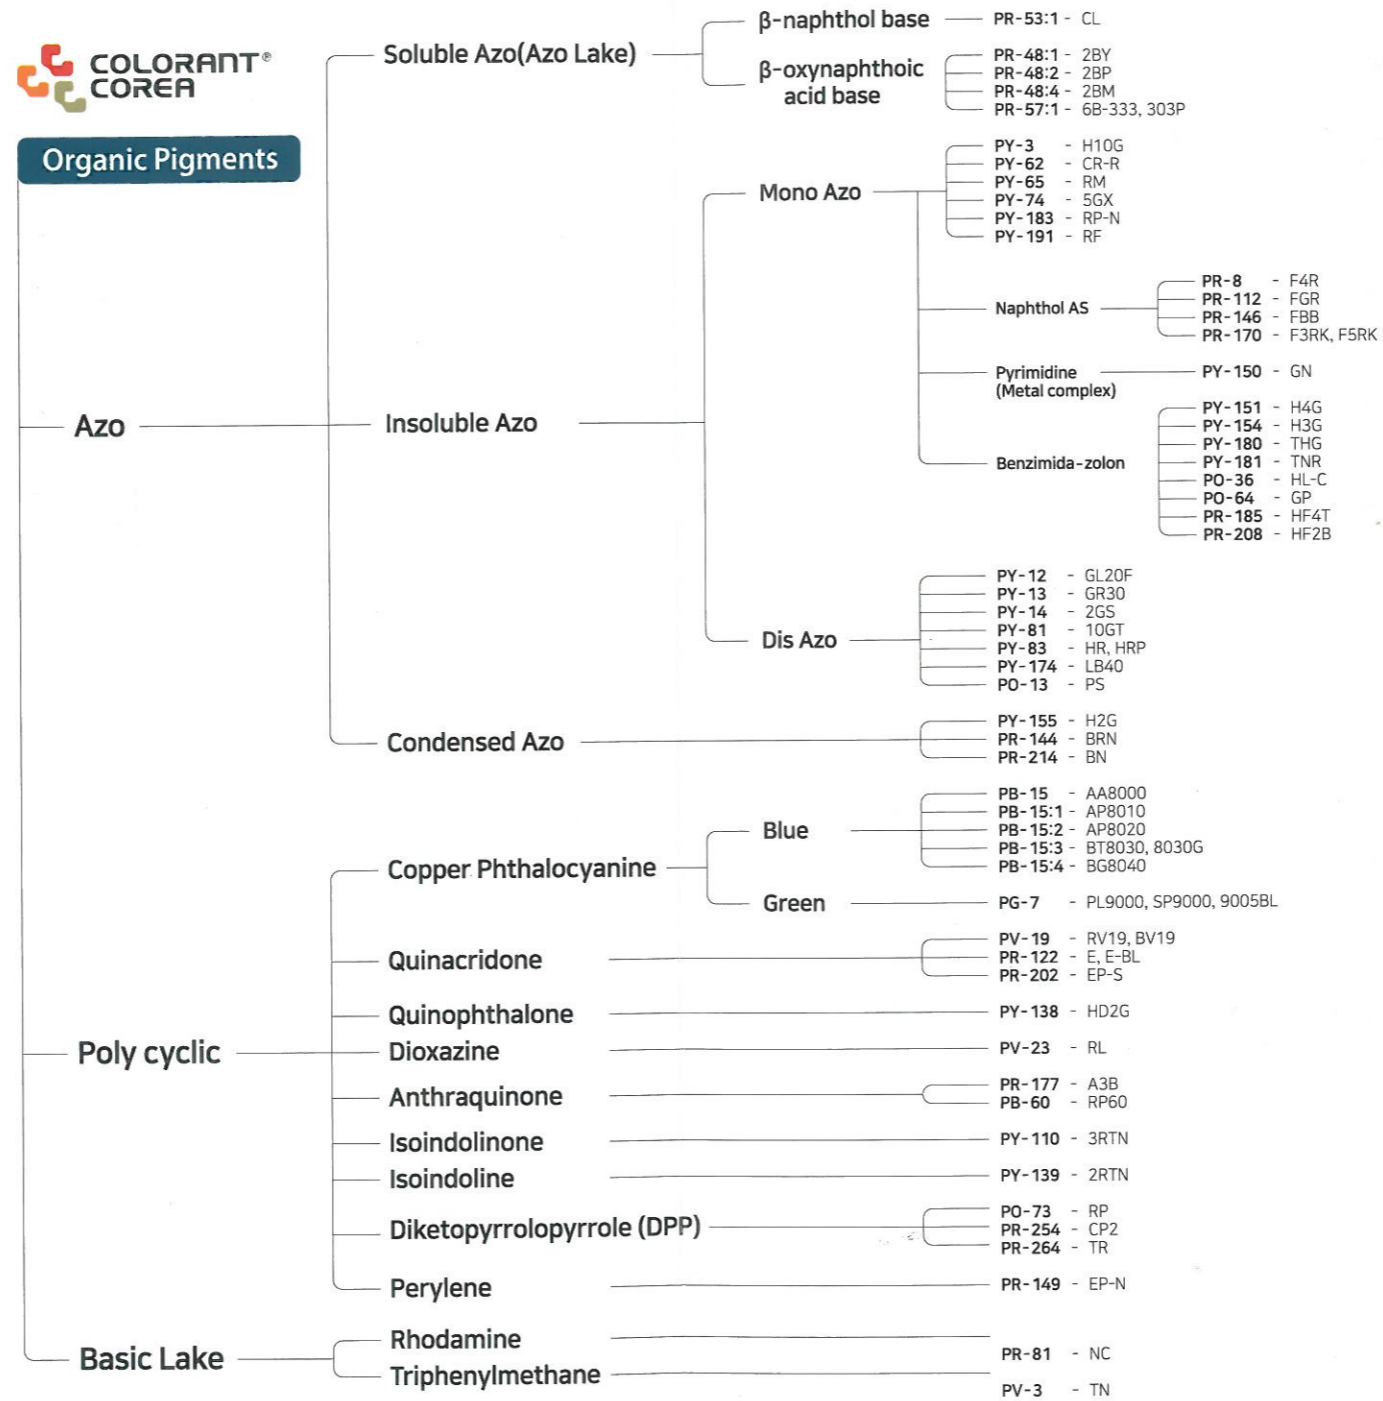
COLORANT® COREA

Organic Pigments

Azo

Soluble Azo(Azo Lake)

β-naphthol base
PR-53:1 - CL

β-oxynaphthoic acid base
PR-48:1 - 2BY
PR-48:2 - 2BP
PR-48:4 - 2BM
PR-57:1 - 6B-333, 303P

Insoluble Azo

Mono Azo
PY-3 - H10G
PY-62 - CR-R
PY-65 - RM
PY-74 - 5GX
PY-183 - RP-N
PY-191 - RF

Naphthol AS
PR-8 - F4R
PR-112 - FGR
PR-146 - FBB
PR-170 - F3RK, F5RK

Pyrimidine (Metal complex)
PY-150 - GN

Benzimida-zolon
PY-151 - H4G
PY-154 - H3G
PY-180 - THG
PY-181 - TNR
PO-36 - HL-C
PO-64 - GP
PR-185 - HF4T
PR-208 - HF2B

Dis Azo
PY-12 - GL20F
PY-13 - GR30
PY-14 - 2GS
PY-81 - 10GT
PY-83 - HR, HRP
PY-174 - LB40
PO-13 - PS

Condensed Azo
PY-155 - H2G
PR-144 - BRN
PR-214 - BN

Poly cyclic

Copper Phthalocyanine

Blue
PB-15 - AA8000
PB-15:1 - AP8010
PB-15:2 - AP8020
PB-15:3 - BT8030, 8030G
PB-15:4 - BG8040

Green
PG-7 - PL9000, SP9000, 9005BL

Quinacridone
PV-19 - RV19, BV19
PR-122 - E, E-BL
PR-202 - EP-S

Quinophthalone
PY-138 - HD2G

Dioxazine
PV-23 - RL

Anthraquinone
PR-177 - A3B
PB-60 - RP60

Isoindolinone
PY-110 - 3RTN

Isoindoline
PY-139 - 2RTN

Diketopyrrolopyrrole (DPP)
PO-73 - RP
PR-254 - CP2
PR-264 - TR

Perylene
PR-149 - EP-N

Basic Lake

Rhodamine
PR-81 - NC

Triphenylmethane
PV-3 - TN